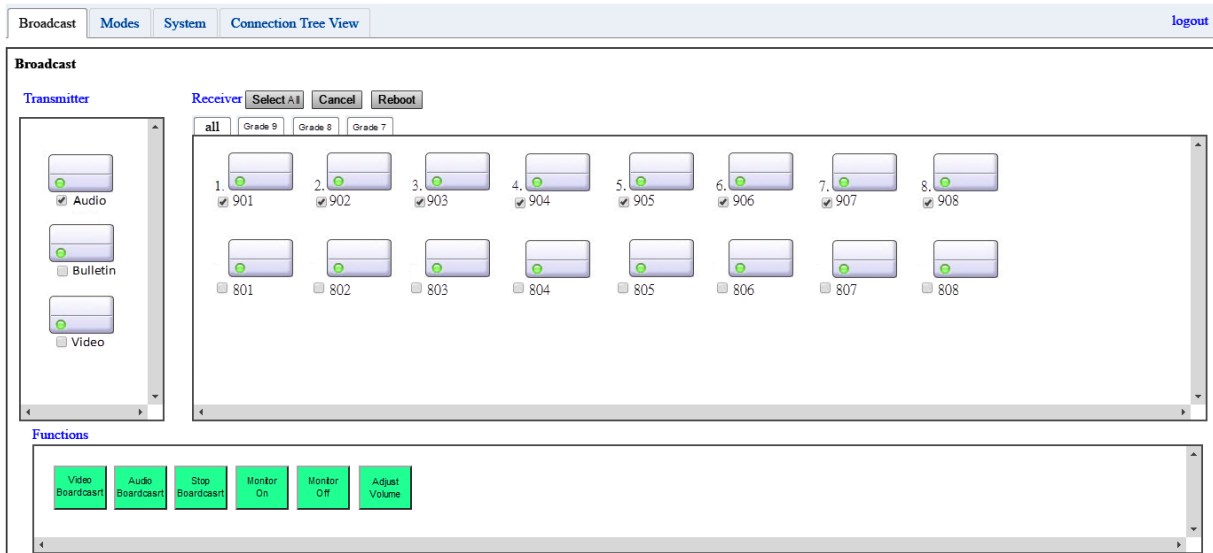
Broadcast | Modes | System | Connection Tree View

logout

Broadcast

Transmitter

Audio

Bulletin

Video

Receiver Select All Cancel Reboot

all | Grade 9 | Grade 8 | Grade 7

1. 901
2. 902
3. 903
4. 904
5. 905
6. 906
7. 907
8. 908

801
802
803
804
805
806
807
808

Functions

Video Boardcasrt
Audio Boardcasrt
Stop Boardcasrt
Monitor On
Monitor Off
Adjust Volume